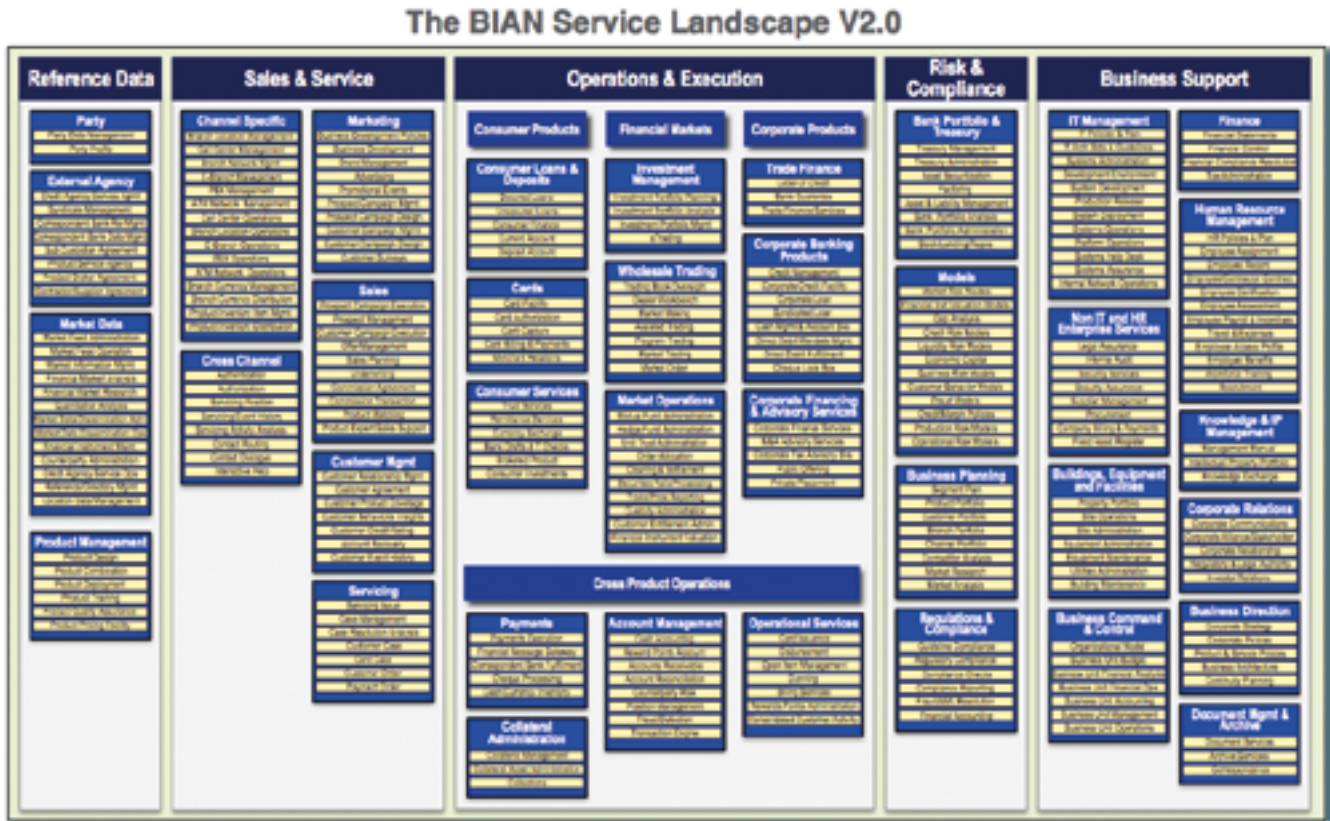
The BIAN Service Landscape V2.0

Reference Data

Party
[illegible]

External Agency
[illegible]

Market Data
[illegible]

Product Management
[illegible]

Sales & Service

Channel Specific
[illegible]

Cross Channel
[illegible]

Marketing
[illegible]

Sales
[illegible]

Customer Mgmt
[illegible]

Servicing
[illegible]

Operations & Execution

Consumer Products

Financial Markets

Corporate Products

Consumer Loans & Deposits
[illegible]

Cards
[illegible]

Consumer Services
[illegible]

Investment Management
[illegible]

Wholesale Trading
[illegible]

Market Operations
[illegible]

Trade Finance
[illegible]

Corporate Banking Products
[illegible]

Corporate Financing & Advisory Services
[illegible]

Cross Product Operations

Payments
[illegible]

Collateral Administration
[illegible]

Account Management
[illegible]

Operational Services
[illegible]

Risk & Compliance

Bank Portfolio & Treasury
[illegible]

Models
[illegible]

Business Planning
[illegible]

Regulations & Compliance
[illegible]

Business Support

IT Management
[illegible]

Non IT and HR Enterprise Services
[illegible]

Buildings, Equipment and Facilities
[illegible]

Business Command & Control
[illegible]

Finance
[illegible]

Human Resource Management
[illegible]

Knowledge & IP Management
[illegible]

Corporate Relations
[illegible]

Business Direction
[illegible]

Document Mgmt & Archive
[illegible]